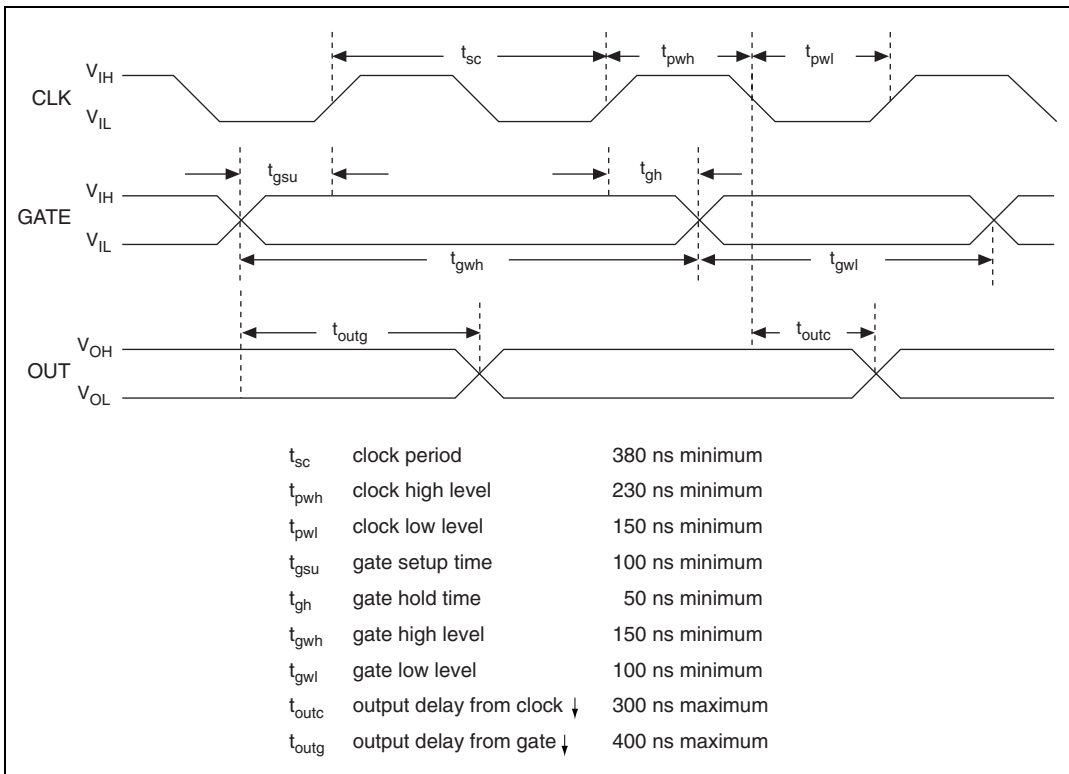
CLK $V_{IH}$ $V_{IL}$

$t_{sc}$ $t_{pwh}$ $t_{pwl}$

GATE $V_{IH}$ $V_{IL}$

$t_{gsu}$ $t_{gh}$

$t_{gwh}$ $t_{gwl}$

OUT $V_{OH}$ $V_{OL}$

$t_{outg}$ $t_{outc}$

| | | |
|---|---|---|
| $t_{sc}$ | clock period | 380 ns minimum |
| $t_{pwh}$ | clock high level | 230 ns minimum |
| $t_{pwl}$ | clock low level | 150 ns minimum |
| $t_{gsu}$ | gate setup time | 100 ns minimum |
| $t_{gh}$ | gate hold time | 50 ns minimum |
| $t_{gwh}$ | gate high level | 150 ns minimum |
| $t_{gwl}$ | gate low level | 100 ns minimum |
| $t_{outc}$ | output delay from clock $\downarrow$ | 300 ns maximum |
| $t_{outg}$ | output delay from gate $\downarrow$ | 400 ns maximum |